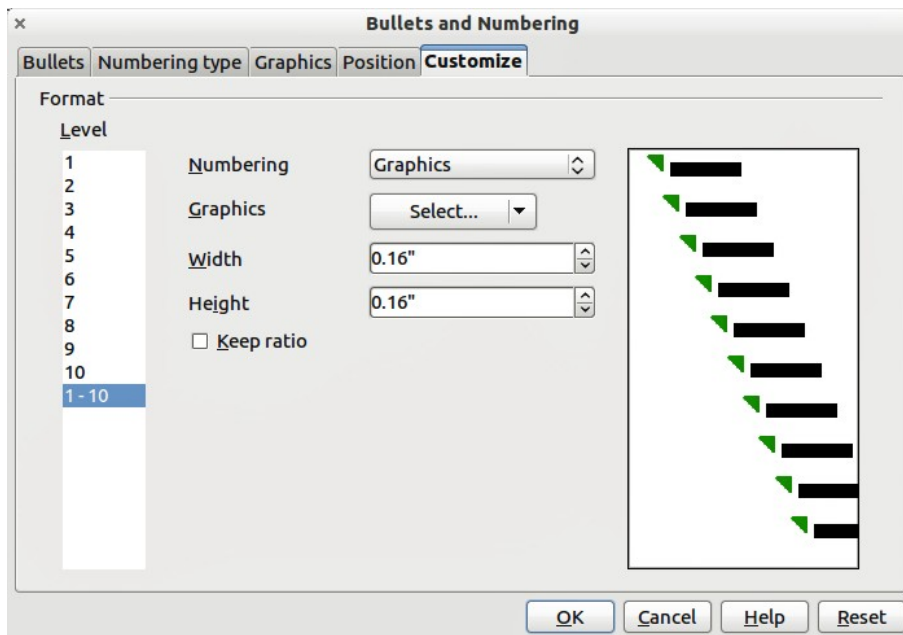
×

Bullets and Numbering

Bullets | Numbering type | Graphics | Position | Customize

Format

Level

1
2
3
4
5
6
7
8
9
10
1 - 10

Numbering
Graphics

Graphics
Select...

Width
0.16"

Height
0.16"

Keep ratio

OK
Cancel
Help
Reset